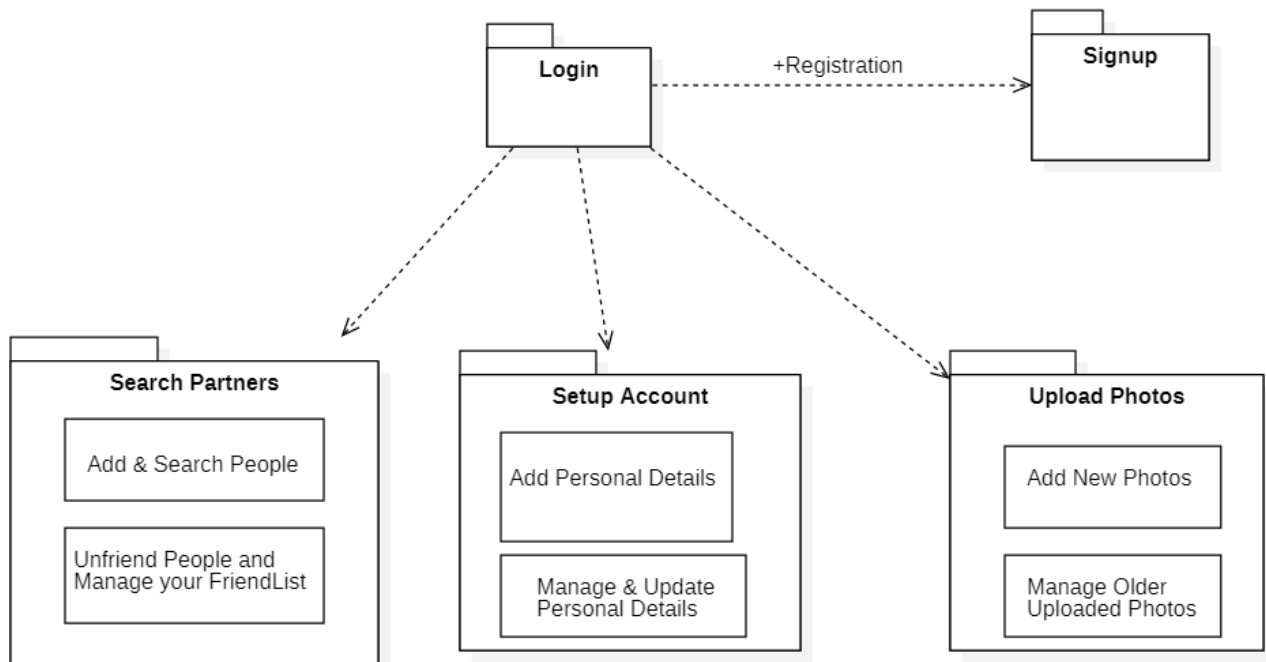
Login

+Registration

Signup

Search Partners

Add & Search People

Unfriend People and Manage your FriendList

Setup Account

Add Personal Details

Manage & Update Personal Details

Upload Photos

Add New Photos

Manage Older Uploaded Photos